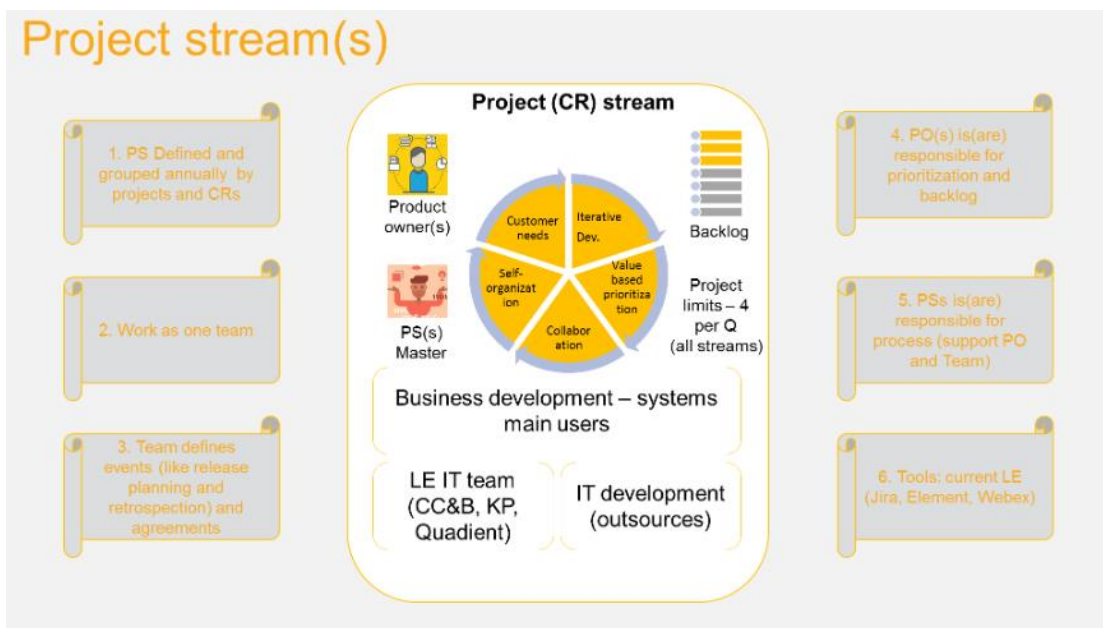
Project stream(s)

1. PS Defined and grouped annually by projects and CRs

2. Work as one team

3. Team defines events (like release planning and retrospection) and agreements

Project (CR) stream

Product owner(s)

PS(s) Master

Customer needs

Iterative Dev.

Value based prioritization

Collaboration

Self-organization

Backlog

Project limits – 4 per Q (all streams)

Business development – systems main users

LE IT team (CC&B, KP, Quadient)

IT development (outsources)

4. PO(s) is(are) responsible for prioritization and backlog

5. PSs is(are) responsible for process (support PO and Team)

6. Tools: current LE (Jira, Element, Webex)